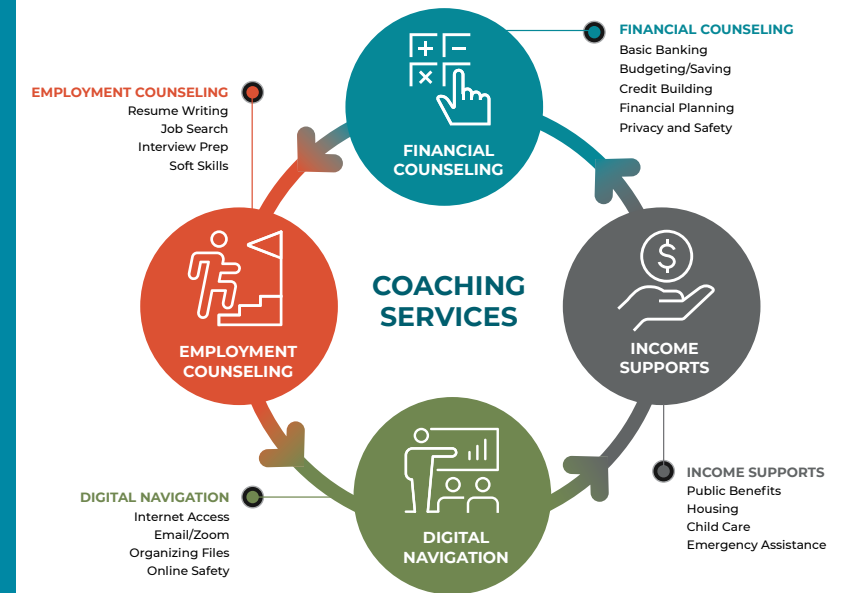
FINANCIAL COUNSELING
Basic Banking
Budgeting/Saving
Credit Building
Financial Planning
Privacy and Safety

EMPLOYMENT COUNSELING
Resume Writing
Job Search
Interview Prep
Soft Skills

FINANCIAL COUNSELING

COACHING SERVICES

EMPLOYMENT COUNSELING

INCOME SUPPORTS

DIGITAL NAVIGATION

INCOME SUPPORTS
Public Benefits
Housing
Child Care
Emergency Assistance

DIGITAL NAVIGATION
Internet Access
Email/Zoom
Organizing Files
Online Safety